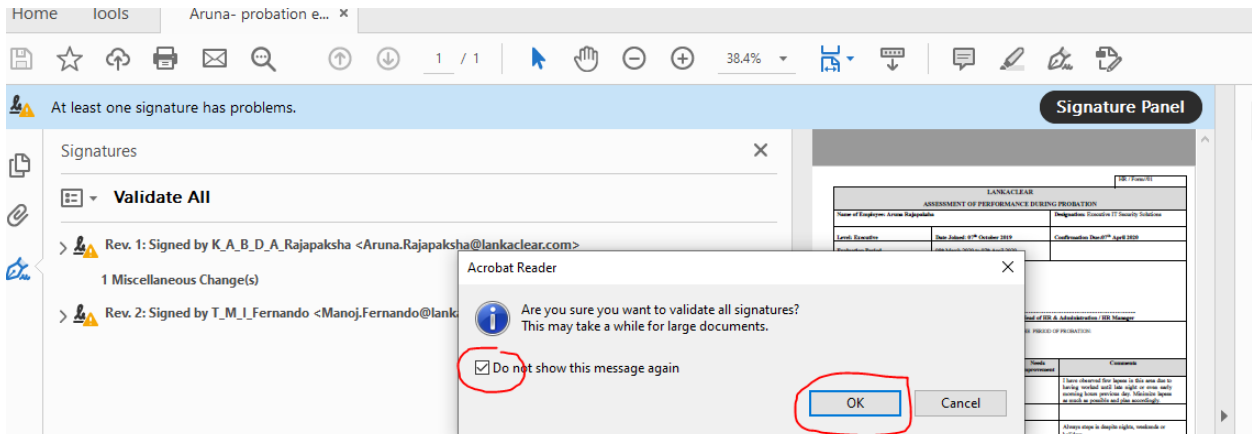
Home Tools Aruna- probation e... ×

1 / 1 38.4%

At least one signature has problems.

Signature Panel

Signatures ×

Validate All

Rev. 1: Signed by K_A_B_D_A_Rajapaksha <Aruna.Rajapaksha@lankaclear.com>

1 Miscellaneous Change(s)

Rev. 2: Signed by T_M_I_Fernando <Manoj.Fernando@lank

HR / Form/01

LANKACLEAR

ASSESSMENT OF PERFORMANCE DURING PROBATION

Name of Employee: Aruna Rajapaksha

Designation: Executive IT Security Solutions

Level: Executive

Date Joined: 07th October 2019

Confirmation Due: 07th April 2020

Acrobat Reader ×

Are you sure you want to validate all signatures?
This may take a while for large documents.

Do not show this message again

OK

Cancel